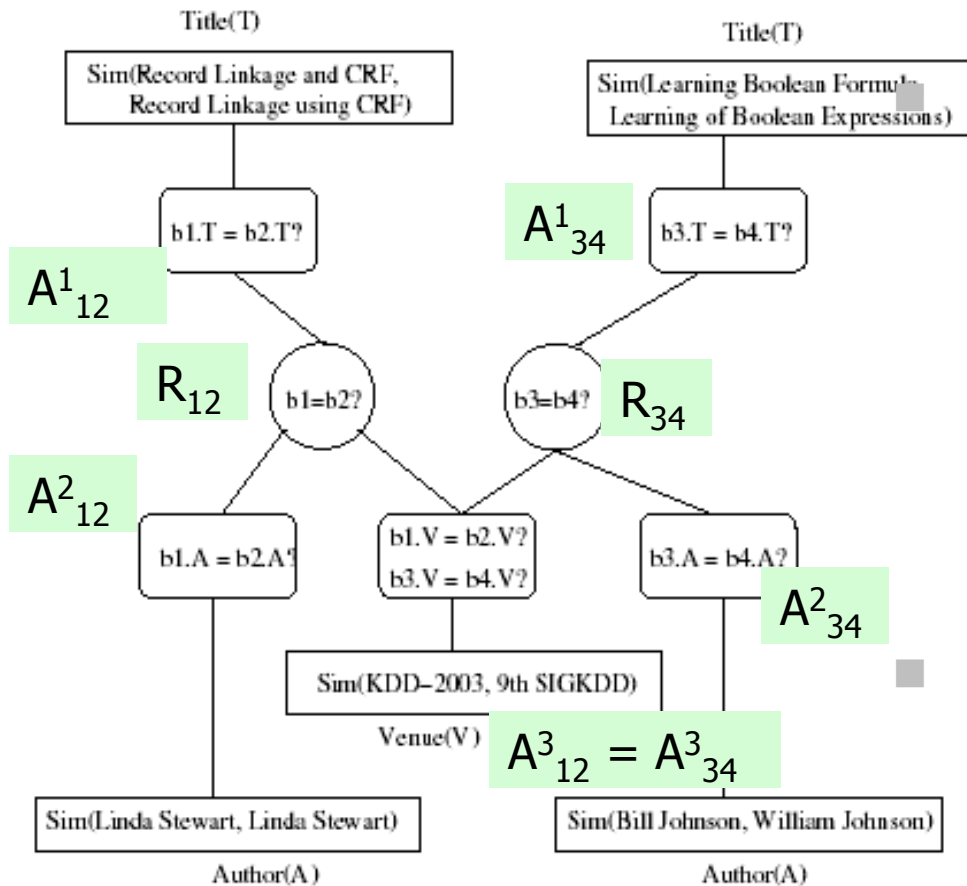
Title(T)

Sim(Record Linkage and CRF, Record Linkage using CRF)

Title(T)

Sim(Learning Boolean Formu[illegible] Learning of Boolean Expressions)

$A^1_{34}$

b1.T = b2.T?

b3.T = b4.T?

$A^1_{12}$

$R_{12}$

b1=b2?

b3=b4?

$R_{34}$

$A^2_{12}$

b1.A = b2.A?

b1.V = b2.V?
b3.V = b4.V?

b3.A = b4.A?

$A^2_{34}$

Sim(KDD–2003, 9th SIGKDD)

Venue(V)

$A^3_{12} = A^3_{34}$

Sim(Linda Stewart, Linda Stewart)

Author(A)

Sim(Bill Johnson, William Johnson)

Author(A)